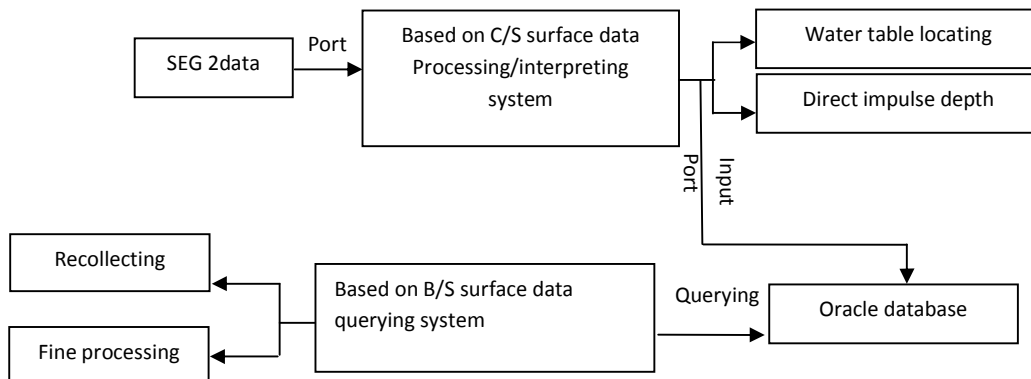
SEG 2data

Port

Based on C/S surface data Processing/interpreting system

Water table locating

Direct impulse depth

Port

Input

Recollecting

Based on B/S surface data querying system

Querying

Oracle database

Fine processing